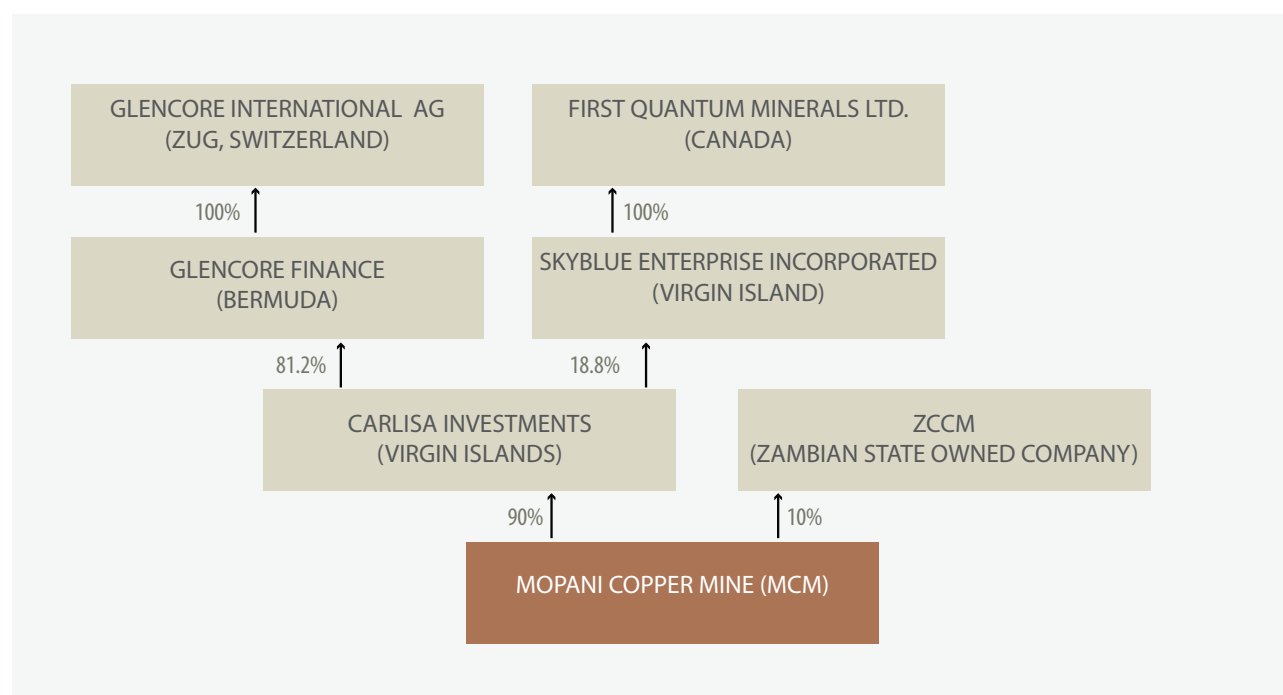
GLENCORE INTERNATIONAL AG
(ZUG, SWITZERLAND)

FIRST QUANTUM MINERALS LTD.
(CANADA)

100%

100%

GLENCORE FINANCE
(BERMUDA)

SKYBLUE ENTERPRISE INCORPORATED
(VIRGIN ISLAND)

81.2%

18.8%

CARLISA INVESTMENTS
(VIRGIN ISLANDS)

ZCCM
(ZAMBIAN STATE OWNED COMPANY)

90%

10%

MOPANI COPPER MINE (MCM)